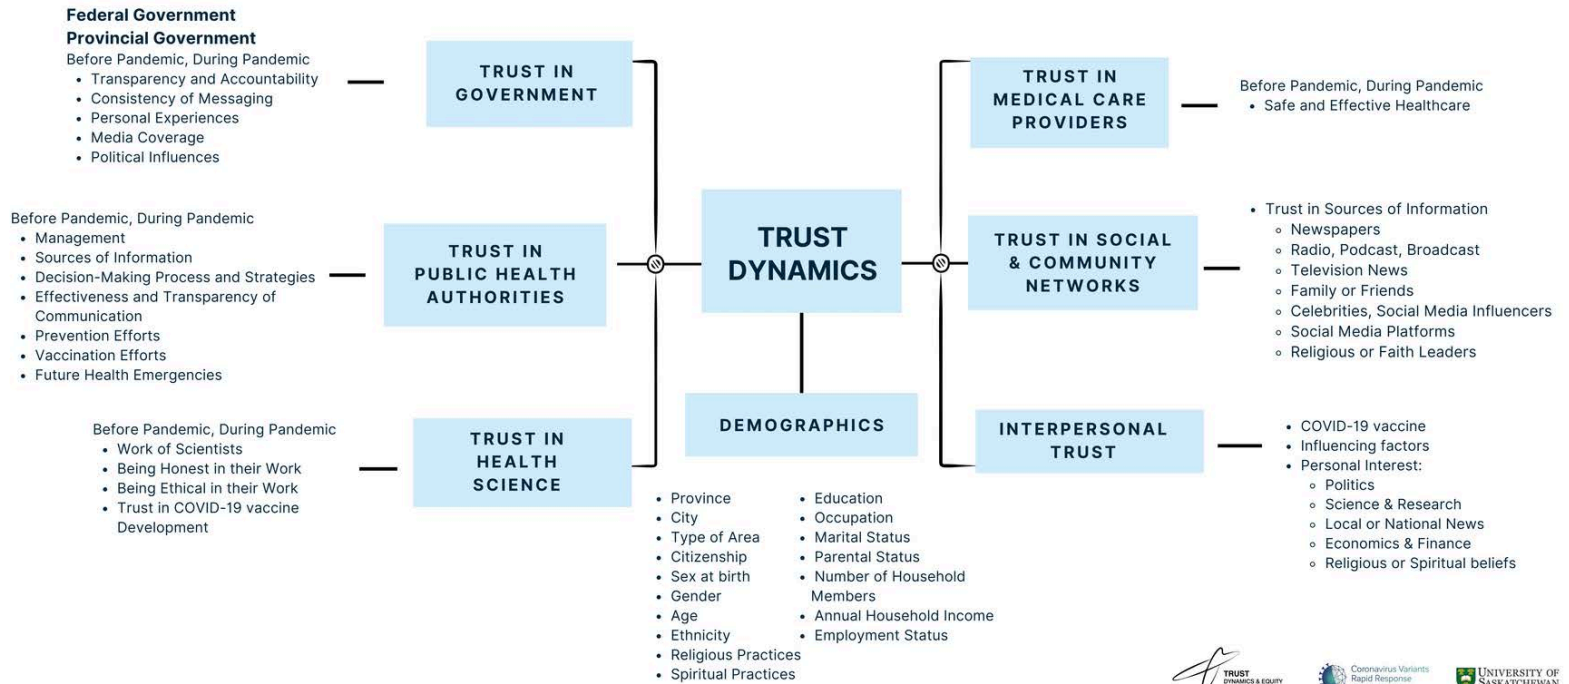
Federal Government
Provincial Government
Before Pandemic, During Pandemic
- Transparency and Accountability
- Consistency of Messaging
- Personal Experiences
- Media Coverage
- Political Influences

TRUST IN GOVERNMENT

Before Pandemic, During Pandemic
- Management
- Sources of Information
- Decision-Making Process and Strategies
- Effectiveness and Transparency of Communication
- Prevention Efforts
- Vaccination Efforts
- Future Health Emergencies

TRUST IN PUBLIC HEALTH AUTHORITIES

Before Pandemic, During Pandemic
- Work of Scientists
- Being Honest in their Work
- Being Ethical in their Work
- Trust in COVID-19 vaccine Development

TRUST IN HEALTH SCIENCE

TRUST DYNAMICS

DEMOGRAPHICS

- Province
- City
- Type of Area
- Citizenship
- Sex at birth
- Gender
- Age
- Ethnicity
- Religious Practices
- Spiritual Practices

- Education
- Occupation
- Marital Status
- Parental Status
- Number of Household Members
- Annual Household Income
- Employment Status

TRUST IN MEDICAL CARE PROVIDERS

Before Pandemic, During Pandemic
- Safe and Effective Healthcare

TRUST IN SOCIAL & COMMUNITY NETWORKS

- Trust in Sources of Information
  - Newspapers
  - Radio, Podcast, Broadcast
  - Television News
  - Family or Friends
  - Celebrities, Social Media Influencers
  - Social Media Platforms
  - Religious or Faith Leaders

INTERPERSONAL TRUST

- COVID-19 vaccine
- Influencing factors
- Personal Interest:
  - Politics
  - Science & Research
  - Local or National News
  - Economics & Finance
  - Religious or Spiritual beliefs

TRUST DYNAMICS & EQUITY
Coronavirus Variants Rapid Response
UNIVERSITY OF SASKATCHEWAN